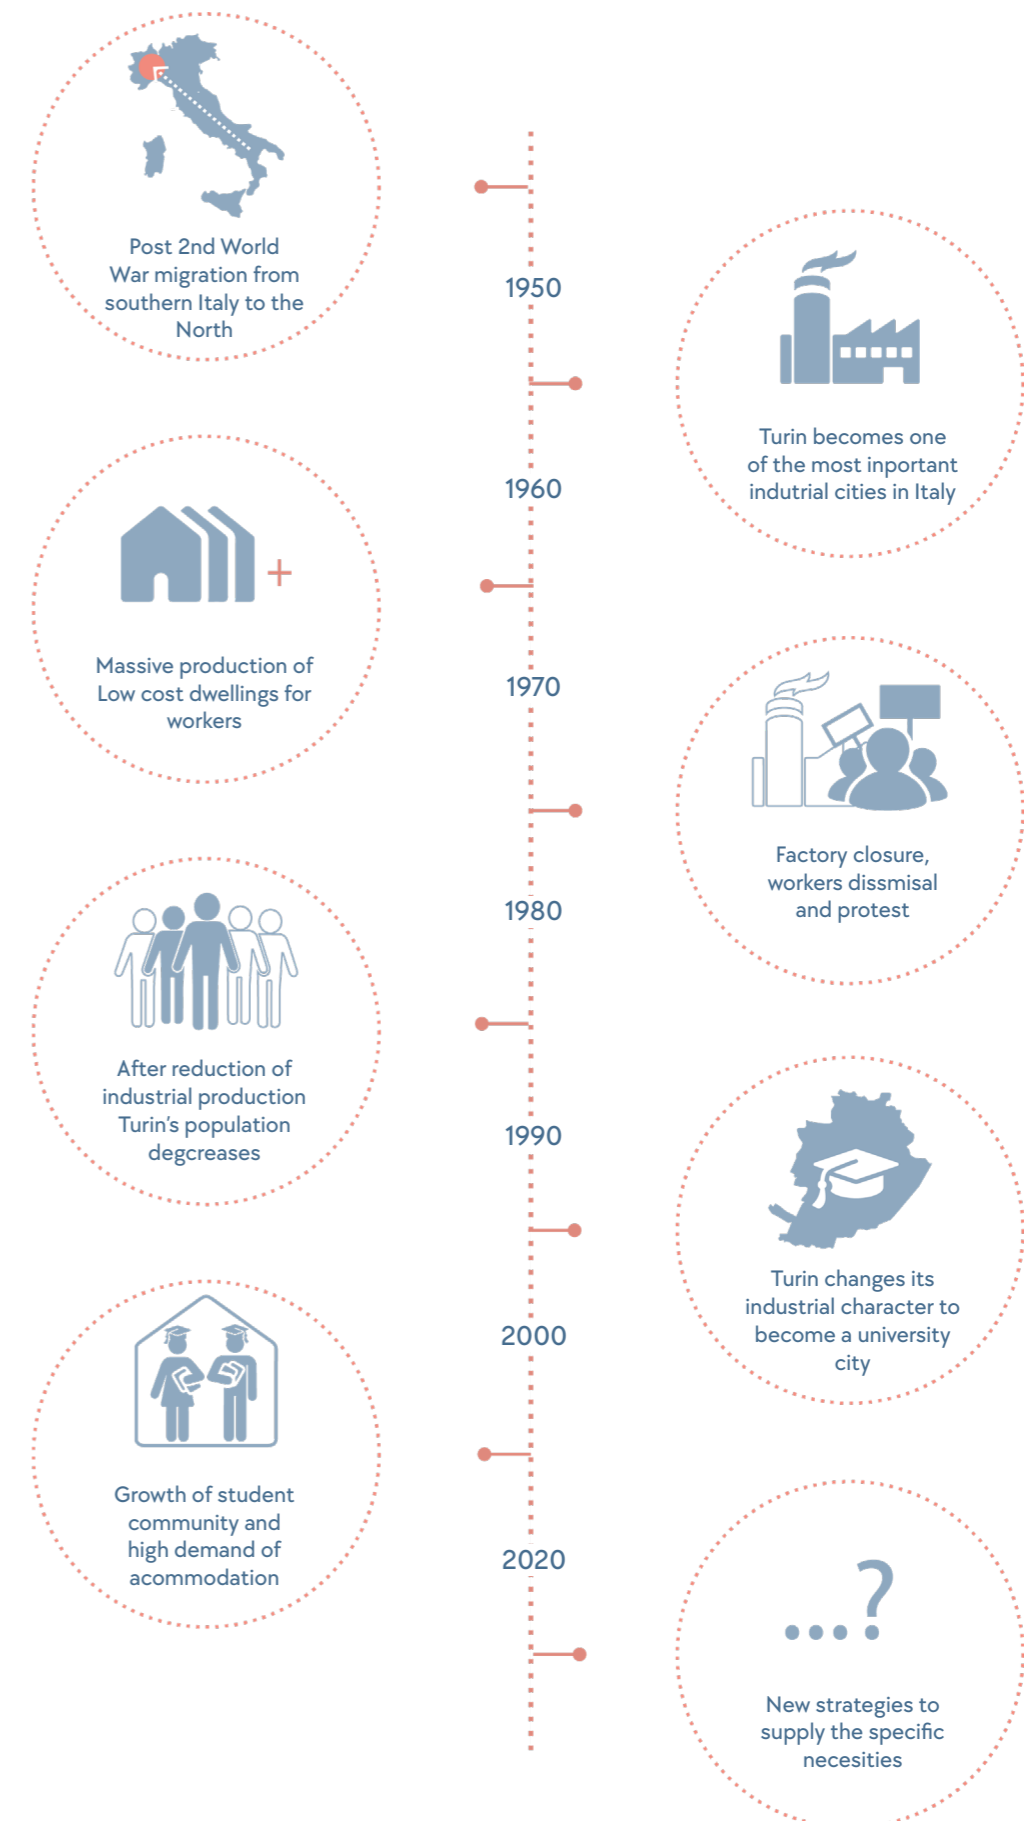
Post 2nd World War migration from southern Italy to the North

1950

Turin becomes one of the most inportant indutrial cities in Italy

1960

+

Massive production of Low cost dwellings for workers

1970

Factory closure, workers dissmisal and protest

1980

After reduction of industrial production Turin's population degcreases

1990

Turin changes its industrial character to become a university city

2000

Growth of student community and high demand of acommodation

2020

...?

New strategies to supply the specific necesities